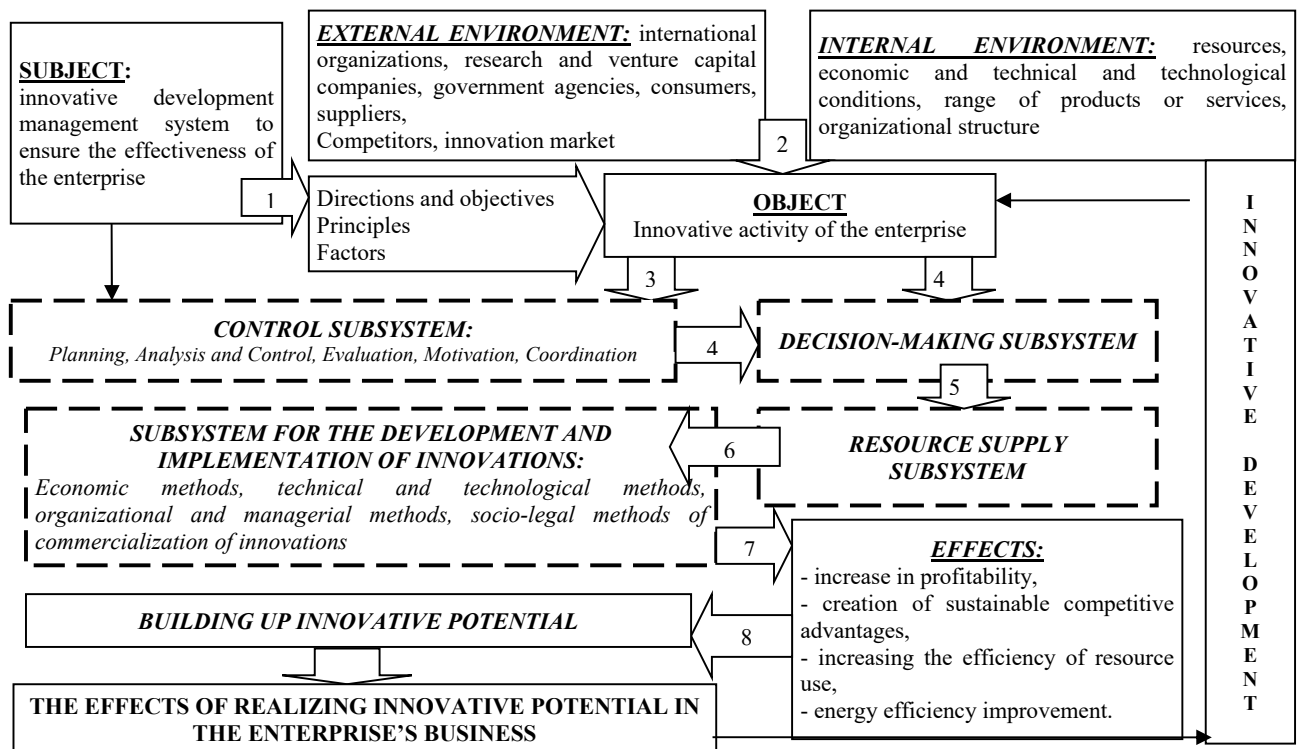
**SUBJECT:**
innovative development management system to ensure the effectiveness of the enterprise

***EXTERNAL ENVIRONMENT:*** international organizations, research and venture capital companies, government agencies, consumers, suppliers,
Competitors, innovation market

***INTERNAL ENVIRONMENT:*** resources, economic and technical and technological conditions, range of products or services, organizational structure

2

1

Directions and objectives
Principles
Factors

**OBJECT**
Innovative activity of the enterprise

I N N O V A T I V E D E V E L O P M E N T

3

4

***CONTROL SUBSYSTEM:***
*Planning, Analysis and Control, Evaluation, Motivation, Coordination*

4

***DECISION-MAKING SUBSYSTEM***

5

***SUBSYSTEM FOR THE DEVELOPMENT AND IMPLEMENTATION OF INNOVATIONS:***
*Economic methods, technical and technological methods, organizational and managerial methods, socio-legal methods of commercialization of innovations*

6

***RESOURCE SUPPLY SUBSYSTEM***

7

***EFFECTS:***
- increase in profitability,
- creation of sustainable competitive advantages,
- increasing the efficiency of resource use,
- energy efficiency improvement.

***BUILDING UP INNOVATIVE POTENTIAL***

8

**THE EFFECTS OF REALIZING INNOVATIVE POTENTIAL IN THE ENTERPRISE'S BUSINESS**